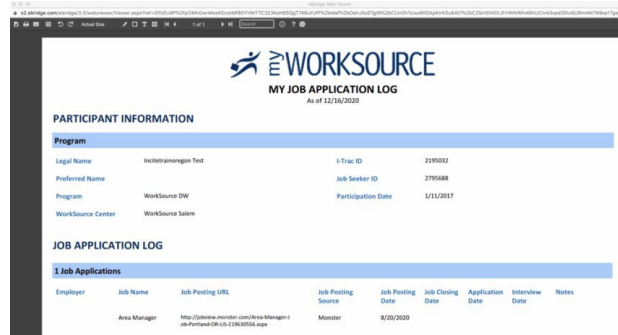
eBridge Web Viewer

s2.ebridge.com/ebridge/3.0/webviewer/Viewer.aspx?ref=SPzEuBP%2FyCMKQxrMwxKEcolAfBDYHNTTC3234kxt8SQy7748yXuPP%2bWeF%2bOeh.iSv0Tgt6%3bC1nOlr%2wdBEApKHX0u64t7%2bC2bHb9ti0HDLiFHWKNRWARKcCmk0sad30UfoiRmAN7N9ksl7ga

Actual Size 1 of 1 Search

my WORKSOURCE

MY JOB APPLICATION LOG
As of 12/16/2020

PARTICIPANT INFORMATION

Program

| Legal Name | Incitetrainoregon Test | I-Trac ID | 2195032 |
|---|---|---|---|
| Preferred Name | | Job Seeker ID | 2795688 |
| Program | WorkSource DW | Participation Date | 1/11/2017 |
| WorkSource Center | WorkSource Salem | | |

JOB APPLICATION LOG

1 Job Applications

| Employer | Job Name | Job Posting URL | Job Posting Source | Job Posting Date | Job Closing Date | Application Date | Interview Date | Notes |
|---|---|---|---|---|---|---|---|---|
| | Area Manager | http://jobview.monster.com/Area-Manager-Job-Portland-OR-US-219630556.aspx | Monster | 8/20/2020 | | | | |